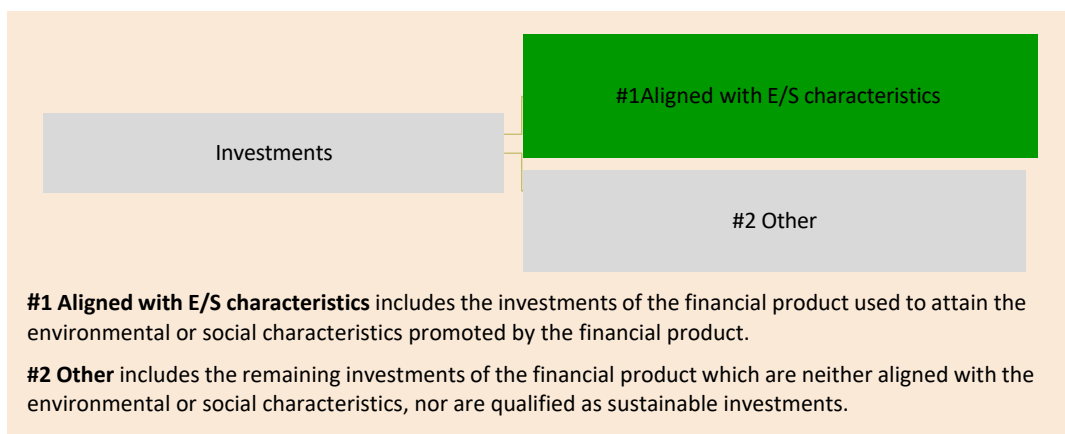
Investments

#1Aligned with E/S characteristics

#2 Other

**#1 Aligned with E/S characteristics** includes the investments of the financial product used to attain the environmental or social characteristics promoted by the financial product.

**#2 Other** includes the remaining investments of the financial product which are neither aligned with the environmental or social characteristics, nor are qualified as sustainable investments.